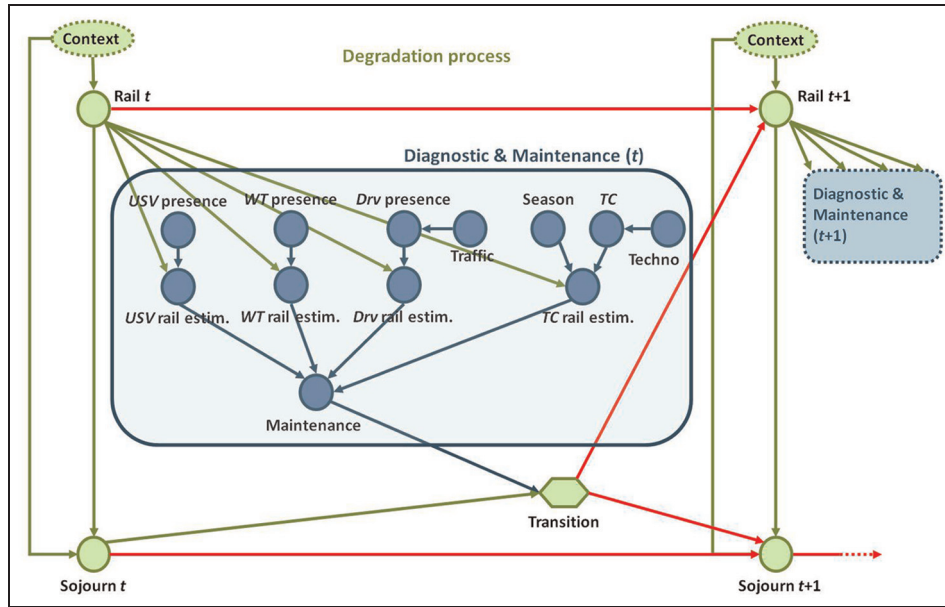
Context

Degradation process

Context

Rail $t$

Rail $t$+1

Diagnostic & Maintenance ($t$)

$USV$ presence

$WT$ presence

$Drv$ presence

Season

$TC$

Diagnostic & Maintenance ($t$+1)

Traffic

Techno

$USV$ rail estim.

$WT$ rail estim.

$Drv$ rail estim.

$TC$ rail estim.

Maintenance

Transition

Sojourn $t$

Sojourn $t$+1